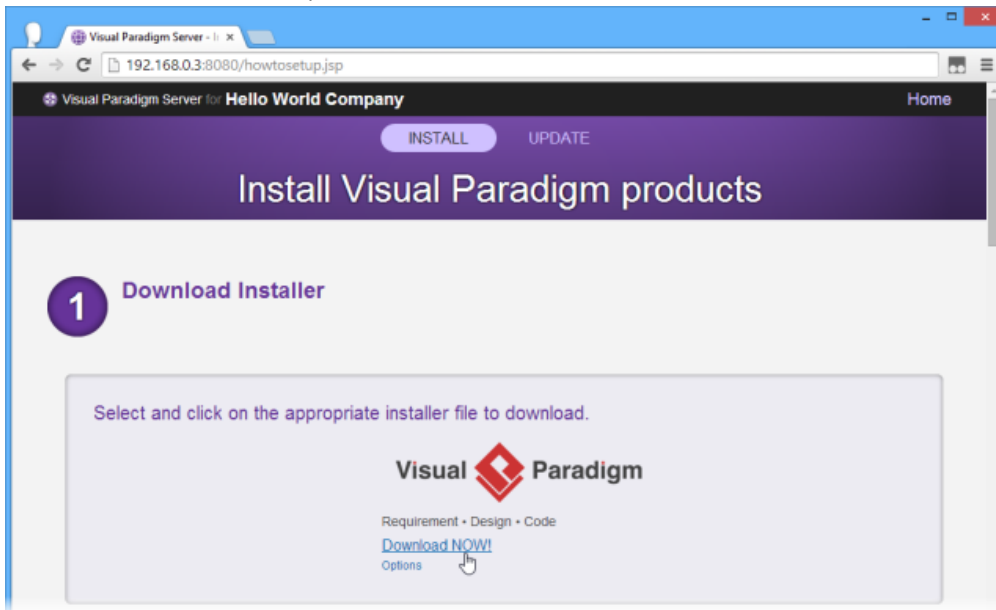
Visual Paradigm Server - I

192.168.0.3:8080/howtosetup.jsp

Visual Paradigm Server for Hello World Company

Home

INSTALL

UPDATE

Install Visual Paradigm products

1

Download Installer

Select and click on the appropriate installer file to download.

Visual Paradigm

Requirement • Design • Code

Download NOW!

Options